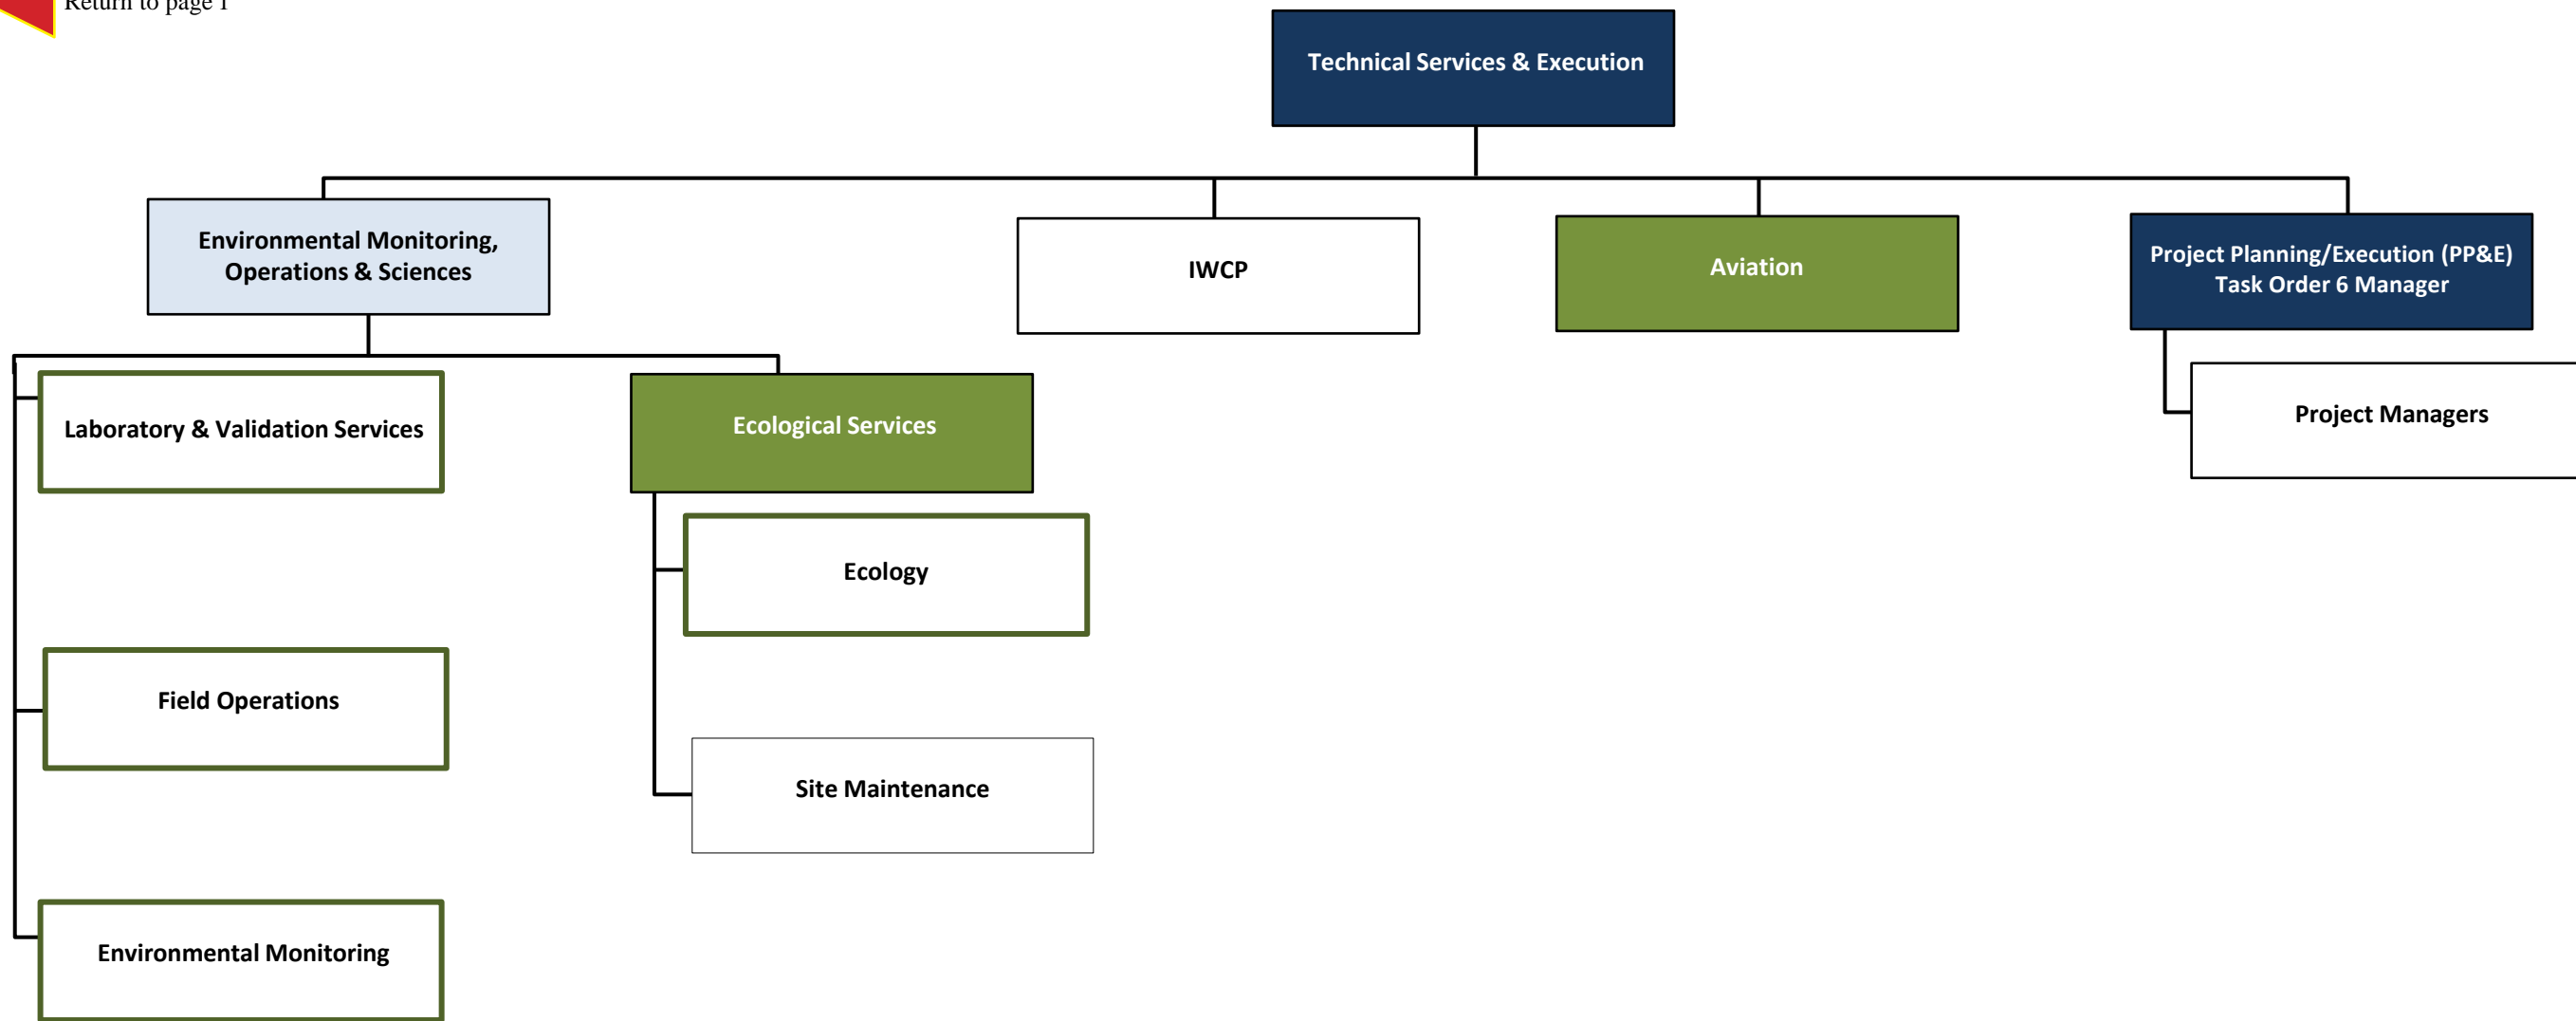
Return to page 1

Technical Services & Execution

Environmental Monitoring, Operations & Sciences

IWCP

Aviation

Project Planning/Execution (PP&E) Task Order 6 Manager

Project Managers

Laboratory & Validation Services

Ecological Services

Ecology

Field Operations

Site Maintenance

Environmental Monitoring